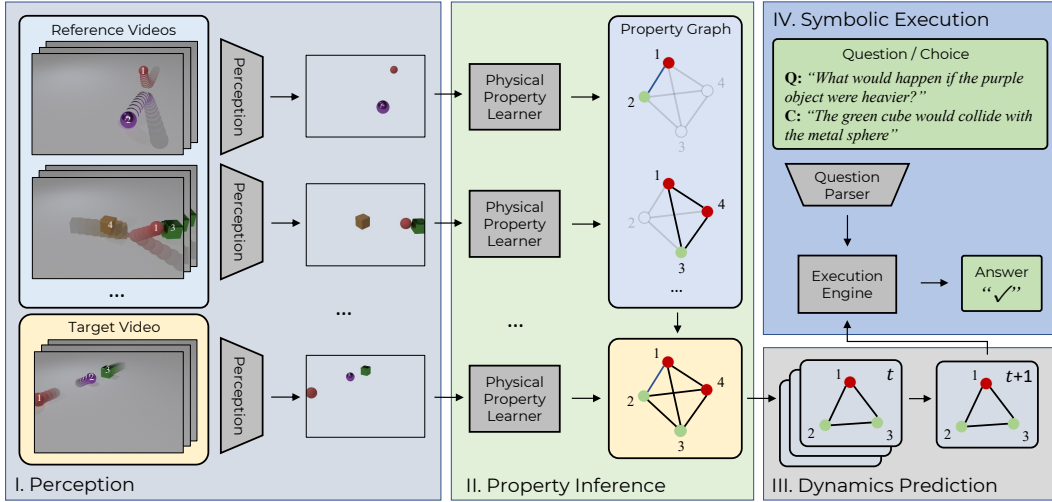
Reference Videos

Perception

Perception

...

Target Video

Perception

...

I. Perception

Physical Property Learner

Physical Property Learner

...

Physical Property Learner

Property Graph

1
2
4
3

1
2
4
3

...

1
2
4
3

II. Property Inference

IV. Symbolic Execution

Question / Choice

Q: "What would happen if the purple object were heavier?"

C: "The green cube would collide with the metal sphere"

Question Parser

Execution Engine

Answer "✓"

1
$t$
2
3

1
$t+1$
2
3

III. Dynamics Prediction